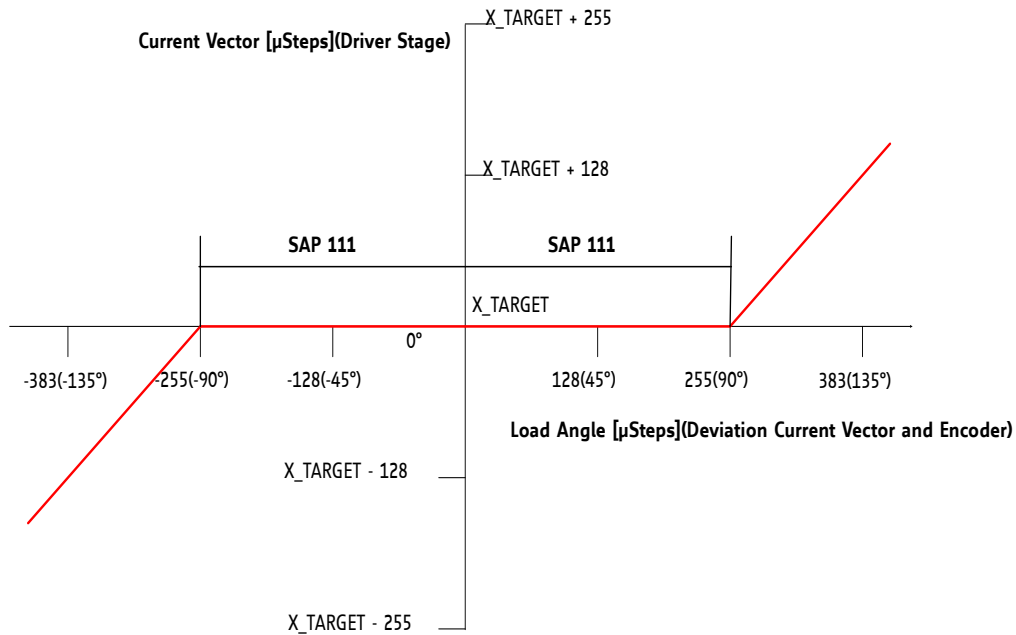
X_TARGET + 255

Current Vector [µSteps](Driver Stage)

X_TARGET + 128

SAP 111

SAP 111

X_TARGET

0°

-383(-135°)

-255(-90°)

-128(-45°)

128(45°)

255(90°)

383(135°)

Load Angle [µSteps](Deviation Current Vector and Encoder)

X_TARGET - 128

X_TARGET - 255